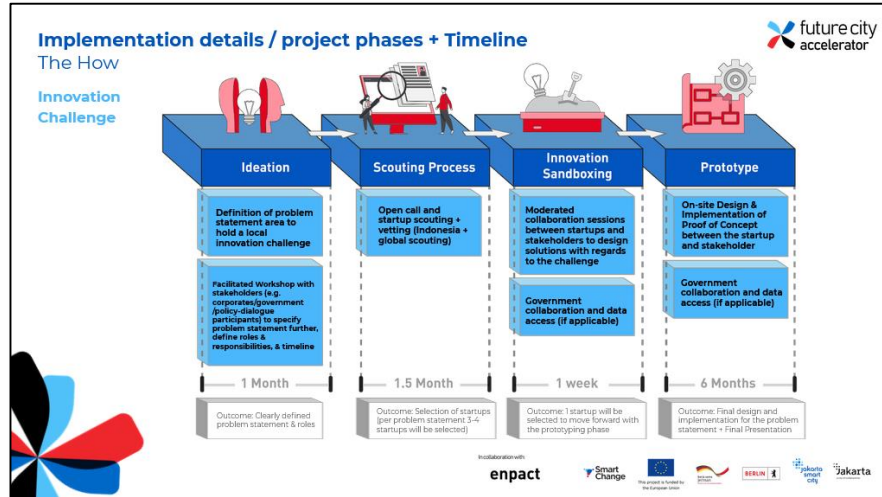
Implementation details / project phases + Timeline

The How

future city accelerator

Innovation Challenge

Ideation

Definition of problem statement area to hold a local innovation challenge

Facilitated Workshop with stakeholders (e.g. corporates/government /policy-dialogue participants) to specify problem statement further, define roles & responsibilities, & timeline

1 Month

Outcome: Clearly defined problem statement & roles

Scouting Process

Open call and startup scouting + vetting (Indonesia + global scouting)

1.5 Month

Outcome: Selection of startups (per problem statement 3-4 startups will be selected)

Innovation Sandboxing

Moderated collaboration sessions between startups and stakeholders to design solutions with regards to the challenge

Government collaboration and data access (if applicable)

1 week

Outcome: 1 startup will be selected to move forward with the prototyping phase

Prototype

On-site Design & Implementation of Proof of Concept between the startup and stakeholder

Government collaboration and data access (if applicable)

6 Months

Outcome: Final design and implementation for the problem statement + Final Presentation

In collaboration with

enpact

Smart Change

This project is funded by the European Union

BERLIN

jakarta smart city

Jakarta